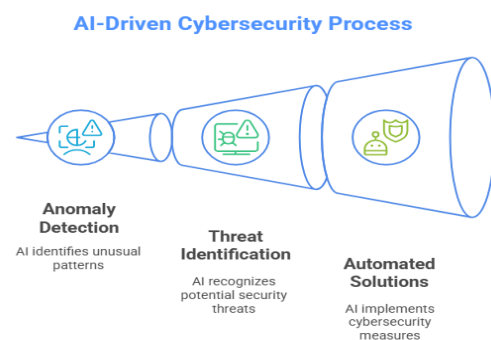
AI-Driven Cybersecurity Process

Anomaly Detection

AI identifies unusual patterns

Threat Identification

AI recognizes potential security threats

Automated Solutions

AI implements cybersecurity measures